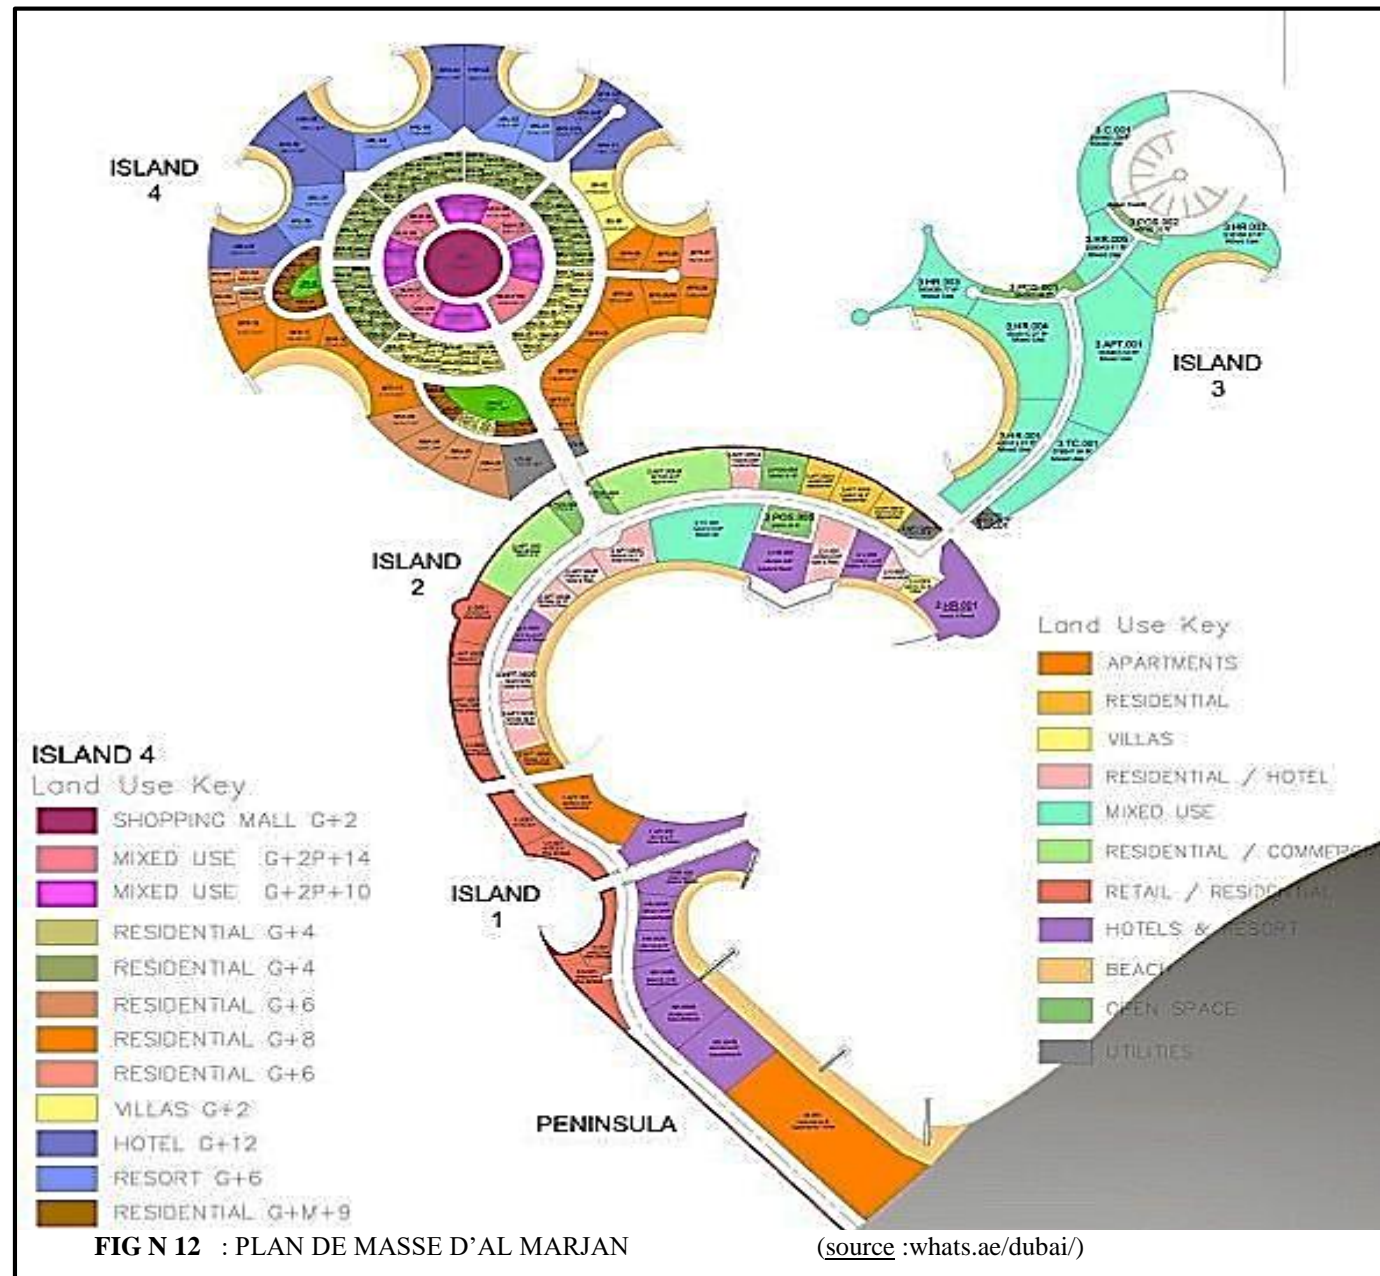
ISLAND 4

ISLAND 3

ISLAND 2

ISLAND 1

PENINSULA

Land Use Key
APARTMENTS
RESIDENTIAL
VILLAS
RESIDENTIAL / HOTEL
MIXED USE
RESIDENTIAL / COMMER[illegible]
RETAIL / RESID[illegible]
HOTELS & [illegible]ESORT
BEACH
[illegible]EN SPACE
UTILITIES

ISLAND 4
Land Use Key
SHOPPING MALL G+2
MIXED USE G+2P+14
MIXED USE G+2P+10
RESIDENTIAL G+4
RESIDENTIAL G+4
RESIDENTIAL G+6
RESIDENTIAL G+8
RESIDENTIAL G+6
VILLAS G+2
HOTEL G+12
RESORT G+6
RESIDENTIAL G+M+9

FIG N 12 : PLAN DE MASSE D'AL MARJAN (source :whats.ae/dubai/)